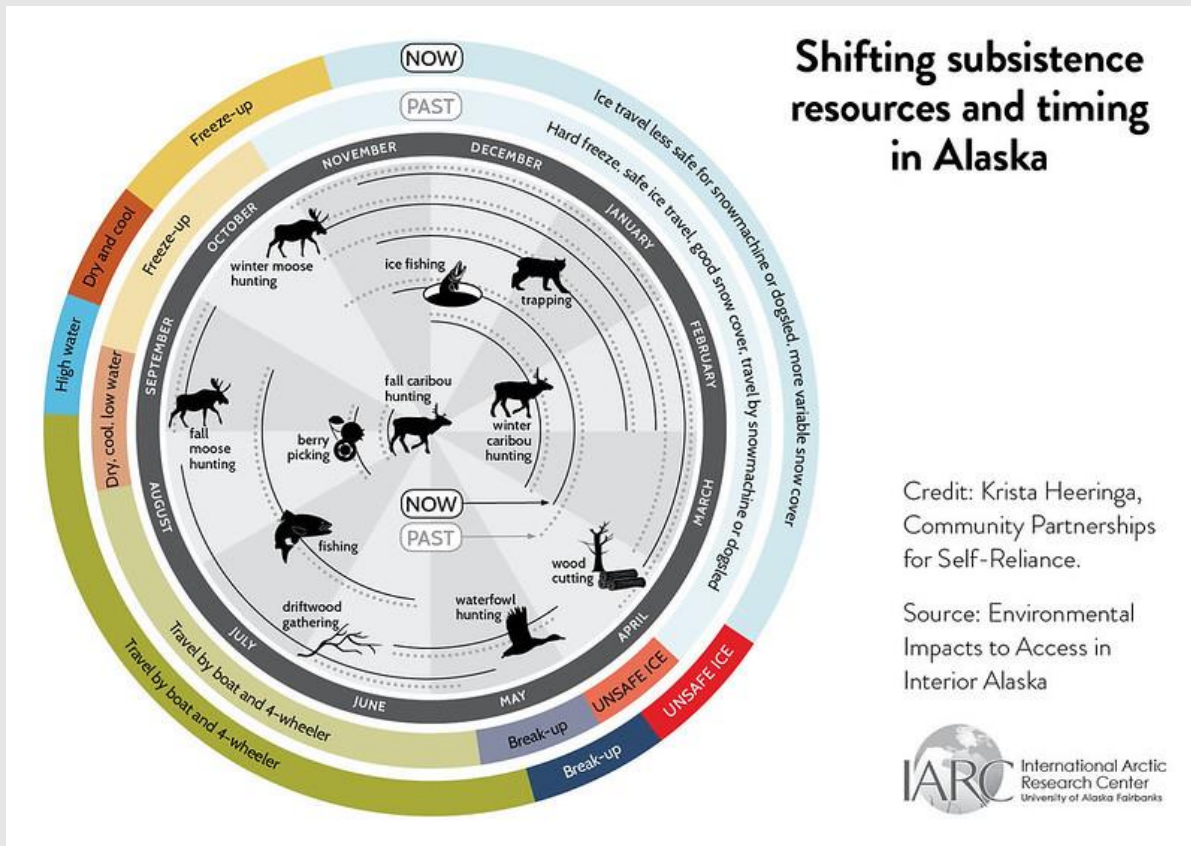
Shifting subsistence resources and timing in Alaska

NOW

PAST

Ice travel less safe for snowmachine or dogsled, more variable snow cover

Hard freeze, safe ice travel, good snow cover, travel by snowmachine or dogsled

Freeze-up

Freeze-up

Dry and cool

High water

Dry, cool, low water

Travel by boat and 4-wheeler

Travel by boat and 4-wheeler

Break-up

Break-up

UNSAFE ICE

UNSAFE ICE

NOVEMBER
DECEMBER
JANUARY
FEBRUARY
MARCH
APRIL
MAY
JUNE
JULY
AUGUST
SEPTEMBER
OCTOBER

winter moose hunting

ice fishing

trapping

fall caribou hunting

winter caribou hunting

fall moose hunting

berry picking

NOW

PAST

fishing

wood cutting

driftwood gathering

waterfowl hunting

Credit: Krista Heeringa, Community Partnerships for Self-Reliance.

Source: Environmental Impacts to Access in Interior Alaska

IARC International Arctic Research Center University of Alaska Fairbanks